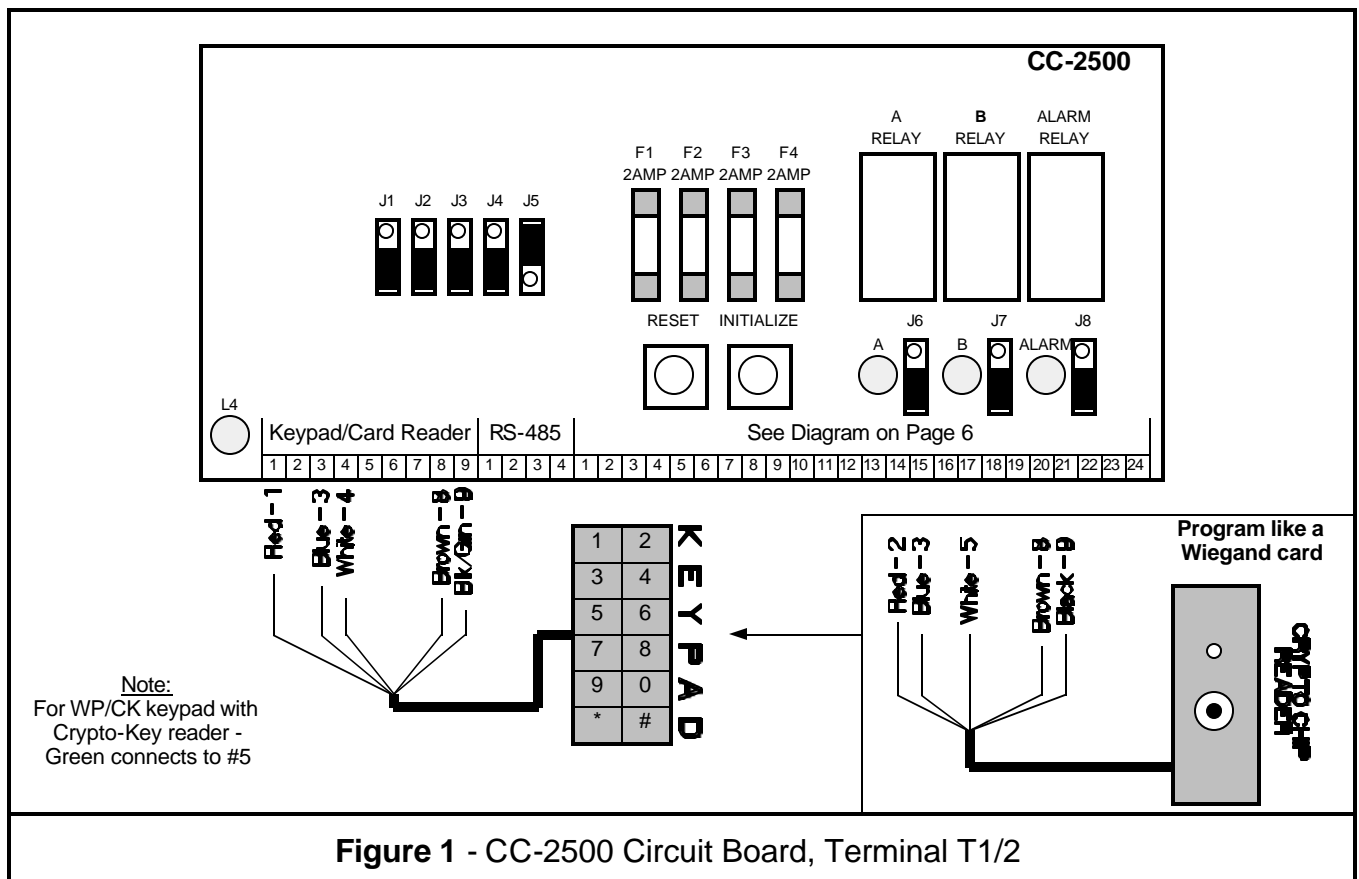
CC-2500

A RELAY

B RELAY

ALARM RELAY

F1 2AMP F2 2AMP F3 2AMP F4 2AMP

J1 J2 J3 J4 J5

RESET INITIALIZE

A J6 B J7 ALARM J8

L4

Keypad/Card Reader | RS-485 | See Diagram on Page 6

| 1 | 2 | 3 | 4 | 5 | 6 | 7 | 8 | 9 | 1 | 2 | 3 | 4 | 1 | 2 | 3 | 4 | 5 | 6 | 7 | 8 | 9 | 10 | 11 | 12 | 13 | 14 | 15 | 16 | 17 | 18 | 19 | 20 | 21 | 22 | 23 | 24 |
|---|---|---|---|---|---|---|---|---|---|---|---|---|---|---|---|---|---|---|---|---|---|---|---|---|---|---|---|---|---|---|---|---|---|---|---|---|

Red - 1
Blue - 3
White - 4
Brown - 8
Blk/Grn - 9

| 1 | 2 |
|---|---|
| 3 | 4 |
| 5 | 6 |
| 7 | 8 |
| 9 | 0 |
| * | # |

KEYPAD

Note:
For WP/CK keypad with Crypto-Key reader - Green connects to #5

Program like a Wiegand card

Red - 2
Blue - 3
White - 5
Brown - 8
Black - 9

CRYPTOCHIP READER

Figure 1 - CC-2500 Circuit Board, Terminal T1/2